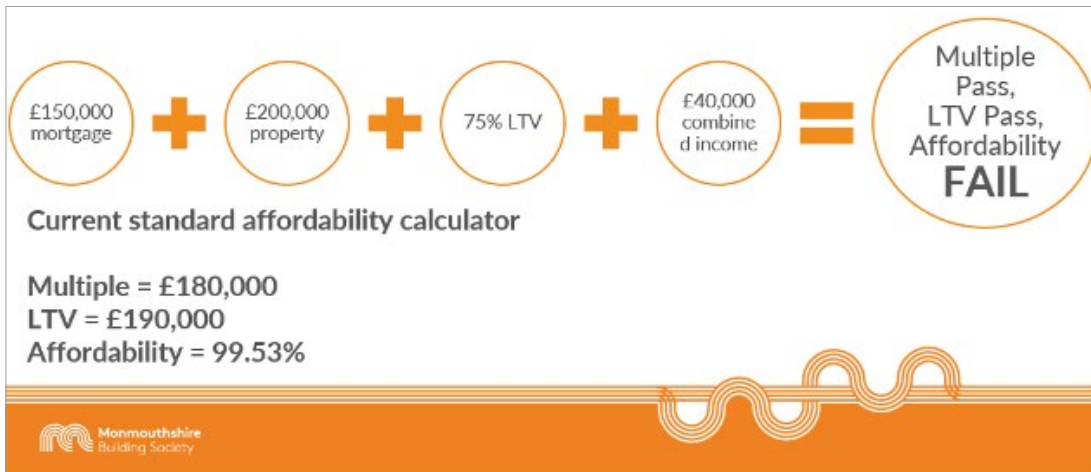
£150,000 mortgage

£200,000 property

75% LTV

£40,000 combine d income

Multiple Pass, LTV Pass, Affordability FAIL

Current standard affordability calculator

Multiple = £180,000
LTV = £190,000
Affordability = 99.53%

Monmouthshire Building Society